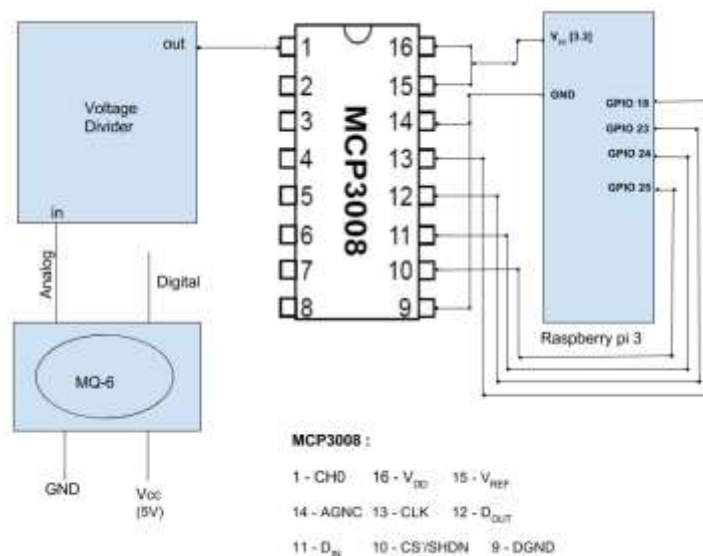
out

Voltage Divider

in

Analog

Digital

MQ-6

GND

Vcc (5V)

1
2
3
4
5
6
7
8

16
15
14
13
12
11
10
9

MCP3008

$V_{cc}$ (3.3)

GND

GPIO 18

GPIO 23

GPIO 24

GPIO 25

Raspberry pi 3

MCP3008 :

1 - CH0 16 - $V_{DD}$ 15 - $V_{REF}$

14 - AGNC 13 - CLK 12 - $D_{OUT}$

11 - $D_{IN}$ 10 - CS'/SHDN 9 - DGND